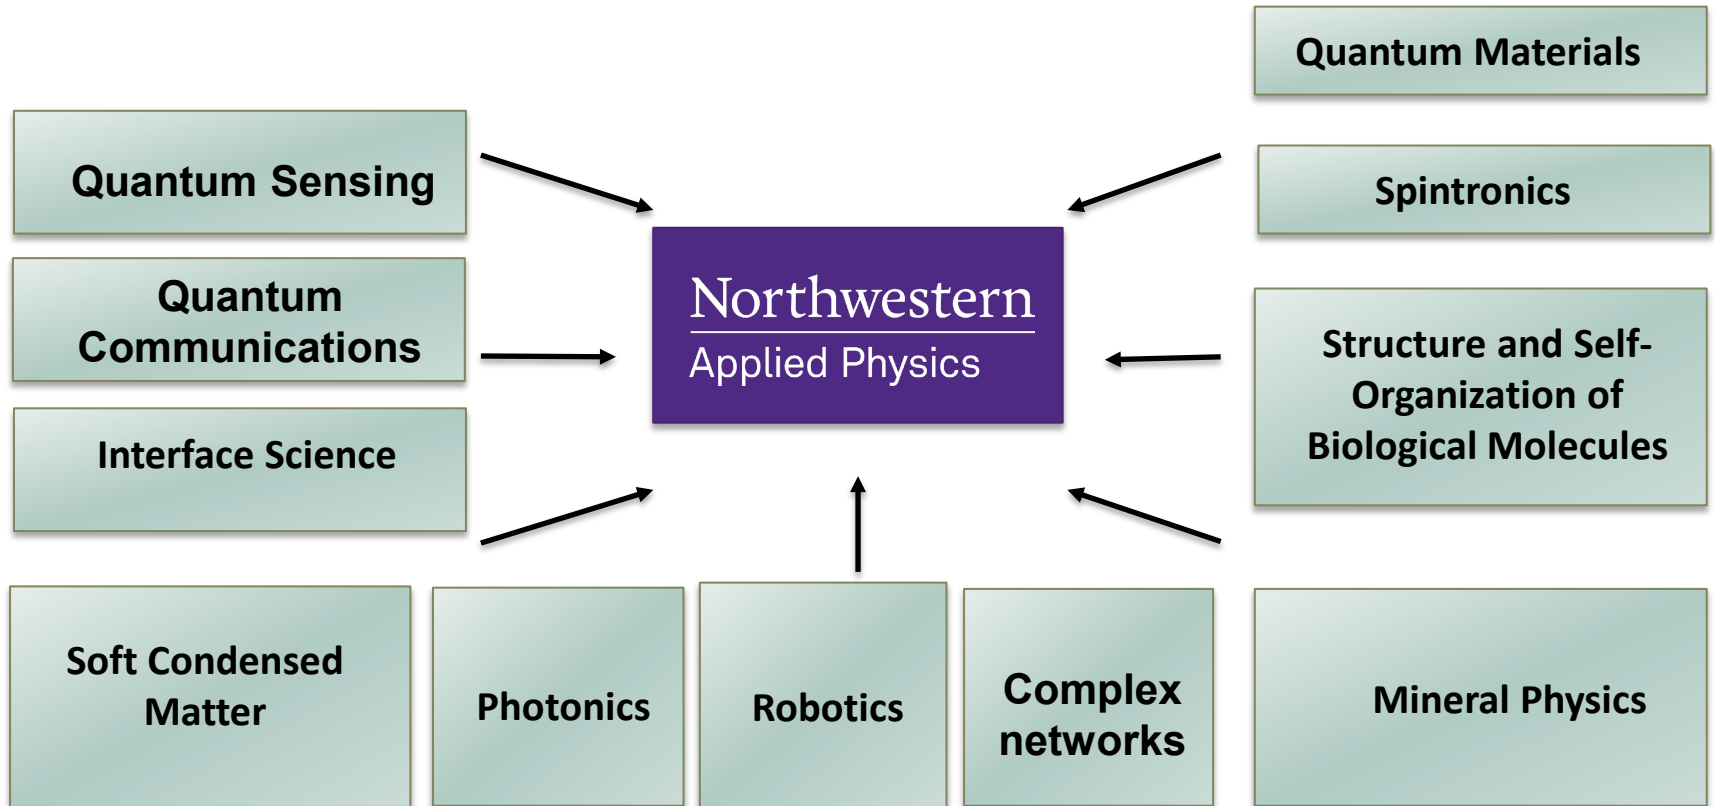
Quantum Materials

Quantum Sensing

Spintronics

Northwestern
Applied Physics

Quantum Communications

Structure and Self-Organization of Biological Molecules

Interface Science

Soft Condensed Matter

Photonics

Robotics

Complex networks

Mineral Physics